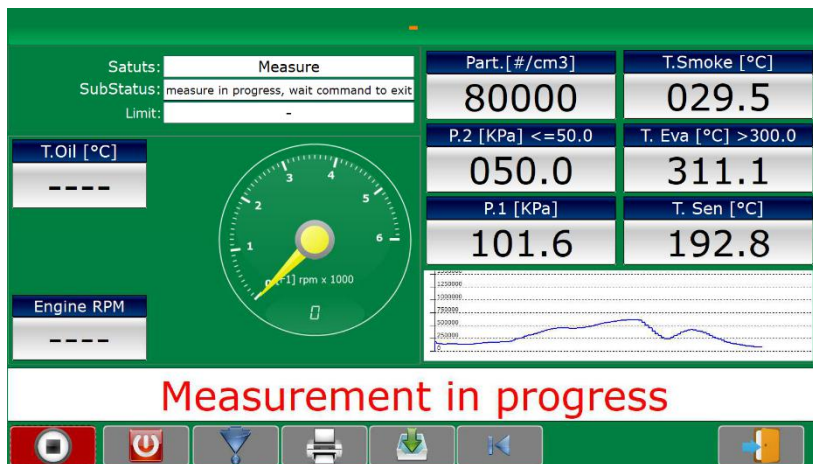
-

Satuts: Measure
SubStatus: measure in progress, wait command to exit
Limit: -

Part.[#/cm3]
80000

T.Smoke [°C]
029.5

T.Oil [°C]
----

P.2 [KPa] <=50.0
050.0

T. Eva [°C] >300.0
311.1

P.1 [KPa]
101.6

T. Sen [°C]
192.8

1 2 3 4 5 6
n [-1] rpm x 1000
0

Engine RPM
----

1250000
1000000
750000
500000
250000
0

Measurement in progress